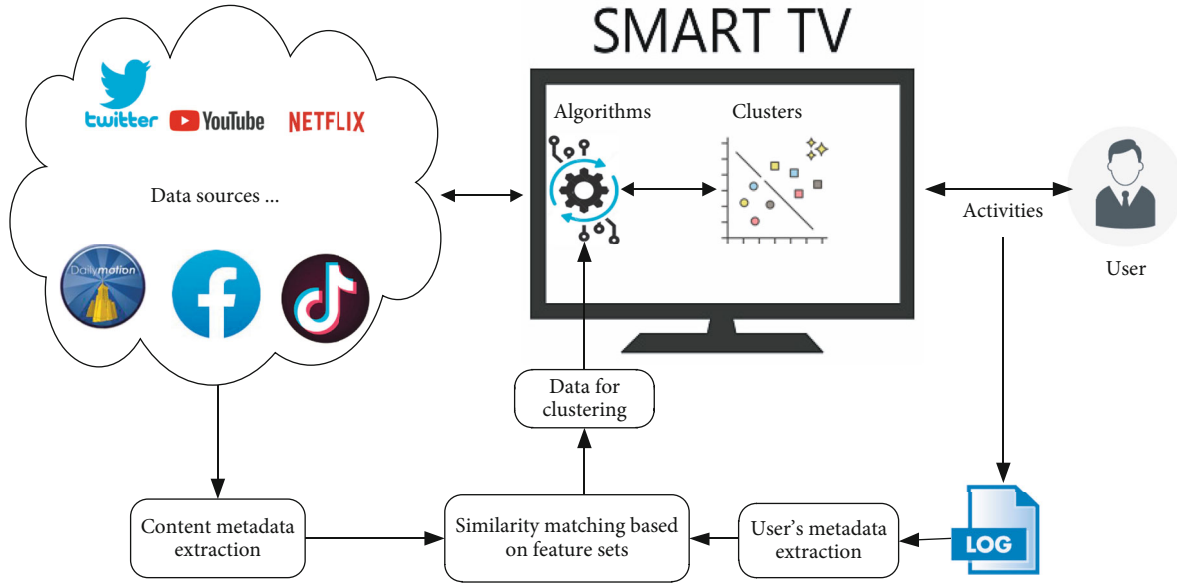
SMART TV

twitter YouTube NETFLIX

Data sources ...

Dailymotion

Algorithms

Clusters

Activities

User

Data for clustering

Content metadata extraction

Similarity matching based on feature sets

User's metadata extraction

LOG